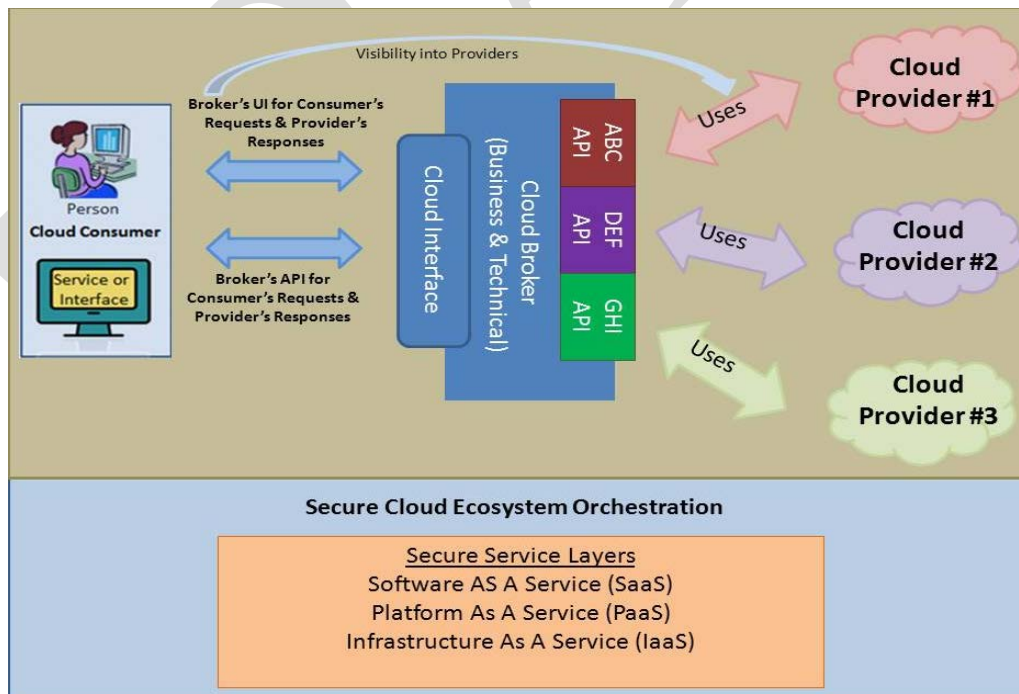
Visibility into Providers

Broker's UI for Consumer's Requests & Provider's Responses

Person
Cloud Consumer

Service or Interface

Broker's API for Consumer's Requests & Provider's Responses

Cloud Interface

Cloud Broker (Business & Technical)

ABC API

DEF API

GHI API

Uses

Uses

Uses

Cloud Provider #1

Cloud Provider #2

Cloud Provider #3

Secure Cloud Ecosystem Orchestration

Secure Service Layers
Software AS A Service (SaaS)
Platform As A Service (PaaS)
Infrastructure As A Service (IaaS)